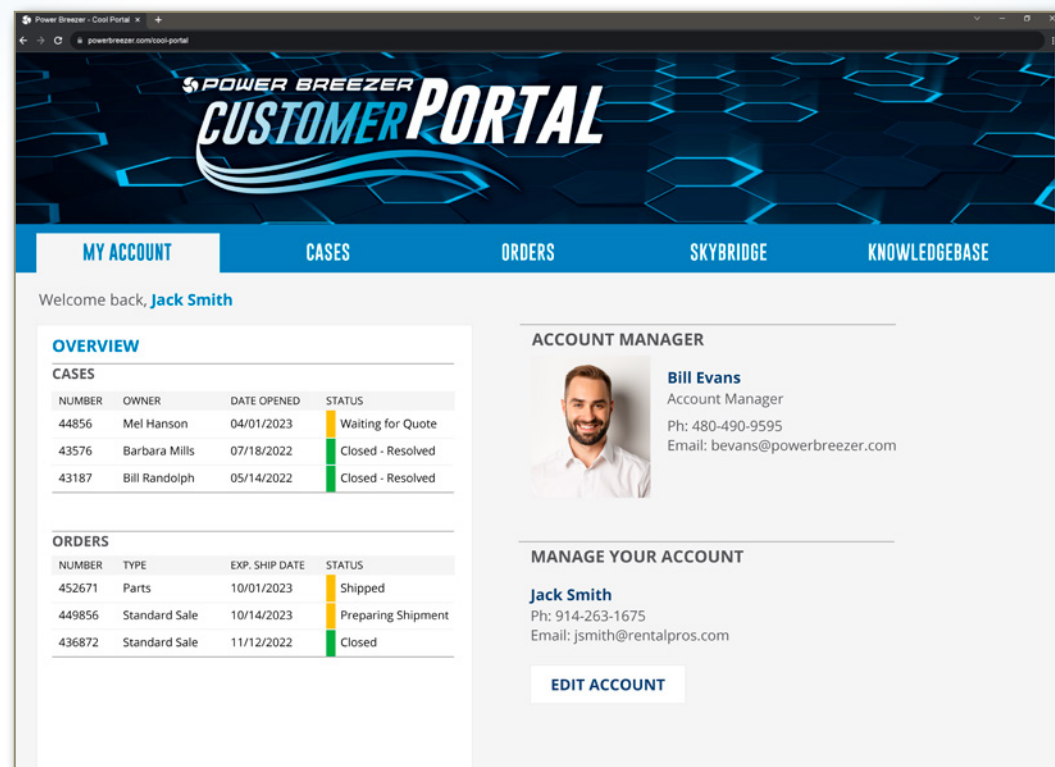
Power Breezer - Cool Portal ×
+
powerbreezer.com/cool-portal

POWER BREEZER
CUSTOMER PORTAL

MY ACCOUNT
CASES
ORDERS
SKYBRIDGE
KNOWLEDGEBASE

Welcome back, Jack Smith

OVERVIEW

CASES

| NUMBER | OWNER | DATE OPENED | STATUS |
|---|---|---|---|
| 44856 | Mel Hanson | 04/01/2023 | Waiting for Quote |
| 43576 | Barbara Mills | 07/18/2022 | Closed - Resolved |
| 43187 | Bill Randolph | 05/14/2022 | Closed - Resolved |

ORDERS

| NUMBER | TYPE | EXP. SHIP DATE | STATUS |
|---|---|---|---|
| 452671 | Parts | 10/01/2023 | Shipped |
| 449856 | Standard Sale | 10/14/2023 | Preparing Shipment |
| 436872 | Standard Sale | 11/12/2022 | Closed |

ACCOUNT MANAGER

Bill Evans
Account Manager
Ph: 480-490-9595
Email: bevans@powerbreezer.com

MANAGE YOUR ACCOUNT

Jack Smith
Ph: 914-263-1675
Email: jsmith@rentalpros.com

EDIT ACCOUNT